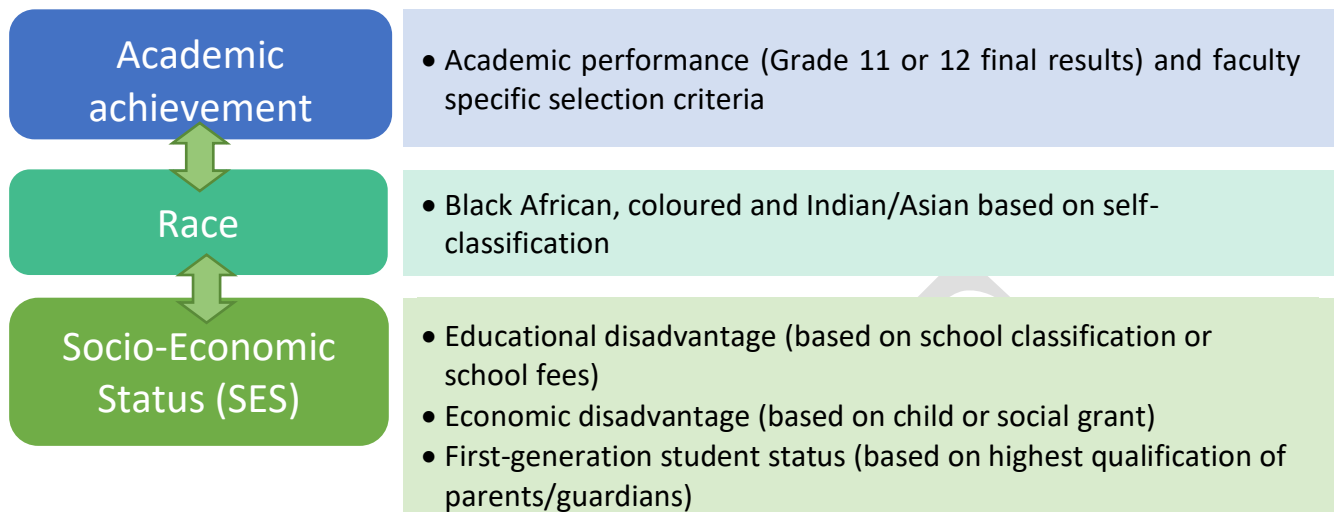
Academic achievement

• Academic performance (Grade 11 or 12 final results) and faculty specific selection criteria

Race

• Black African, coloured and Indian/Asian based on self-classification

Socio-Economic Status (SES)

• Educational disadvantage (based on school classification or school fees)
• Economic disadvantage (based on child or social grant)
• First-generation student status (based on highest qualification of parents/guardians)